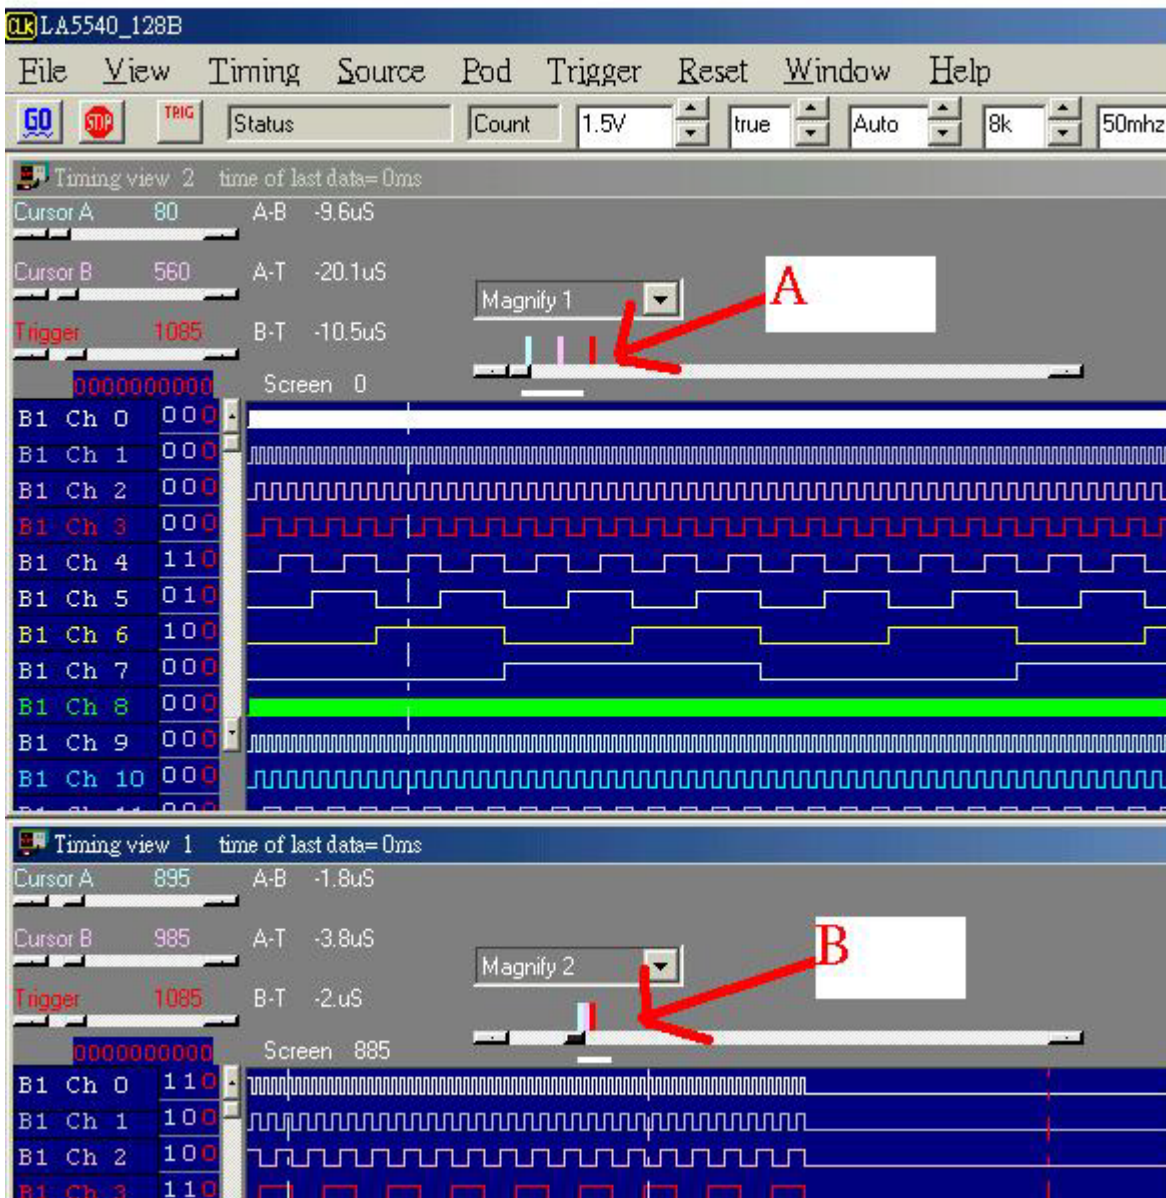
CLK LA5540_128B

File View Timing Source Pod Trigger Reset Window Help

GO STOP TRIG Status Count 1.5V true Auto 8k 50mhz

Timing view 2 time of last data= 0ms

Cursor A 80 A-B -9.6uS

Cursor B 560 A-T -20.1uS

Trigger 1085 B-T -10.5uS

Magnify 1

A

0000000000 Screen 0

| | |
|---|---|
| B1 Ch 0 | 000 |
| B1 Ch 1 | 000 |
| B1 Ch 2 | 000 |
| B1 Ch 3 | 000 |
| B1 Ch 4 | 110 |
| B1 Ch 5 | 010 |
| B1 Ch 6 | 100 |
| B1 Ch 7 | 000 |
| B1 Ch 8 | 000 |
| B1 Ch 9 | 000 |
| B1 Ch 10 | 000 |

Timing view 1 time of last data= 0ms

Cursor A 895 A-B -1.8uS

Cursor B 985 A-T -3.8uS

Trigger 1085 B-T -2.uS

Magnify 2

B

0000000000 Screen 885

| | |
|---|---|
| B1 Ch 0 | 110 |
| B1 Ch 1 | 100 |
| B1 Ch 2 | 100 |
| B1 Ch 3 | 110 |